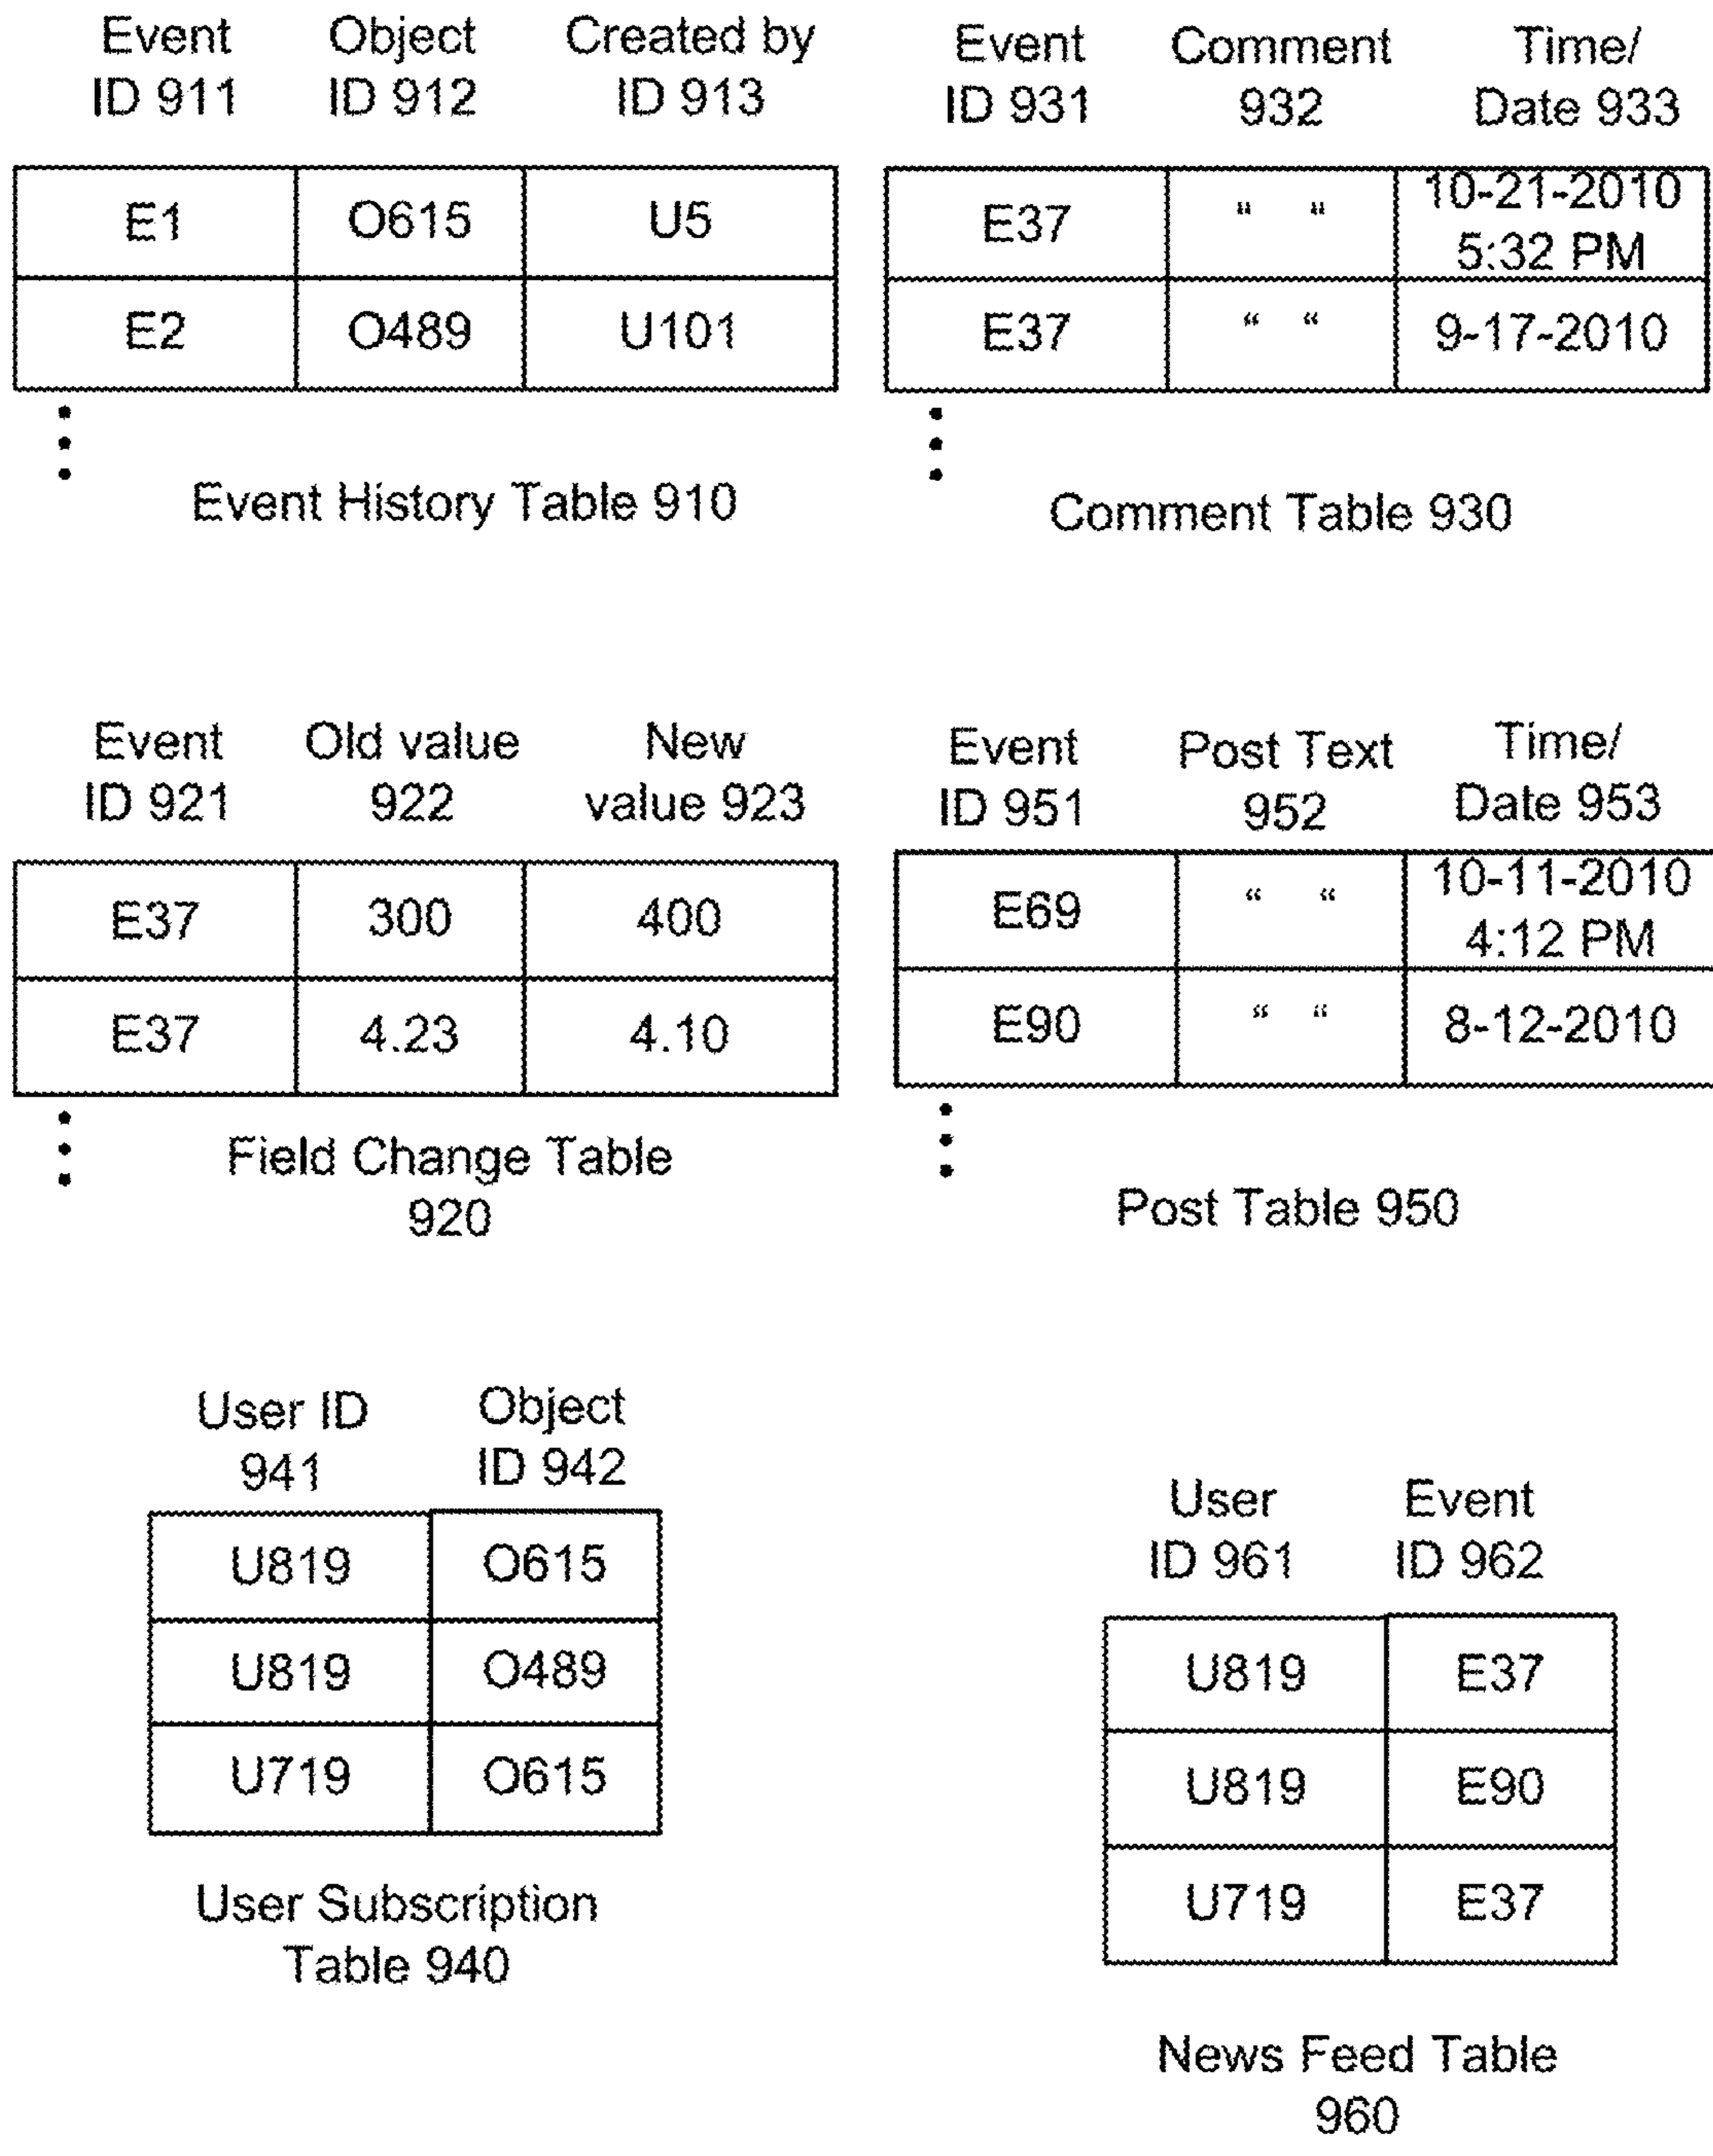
| Event ID 911 | Object ID 912 | Created by ID 913 |
|---|---|---|
| E1 | O615 | U5 |
| E2 | O489 | U101 |

⋮

Event History Table 910

| Event ID 931 | Comment 932 | Time/ Date 933 |
|---|---|---|
| E37 | " " | 10-21-2010 5:32 PM |
| E37 | " " | 9-17-2010 |

⋮

Comment Table 930

| Event ID 921 | Old value 922 | New value 923 |
|---|---|---|
| E37 | 300 | 400 |
| E37 | 4.23 | 4.10 |

⋮

Field Change Table 920

| Event ID 951 | Post Text 952 | Time/ Date 953 |
|---|---|---|
| E69 | " " | 10-11-2010 4:12 PM |
| E90 | " " | 8-12-2010 |

⋮

Post Table 950

| User ID 941 | Object ID 942 |
|---|---|
| U819 | O615 |
| U819 | O489 |
| U719 | O615 |

User Subscription Table 940

| User ID 961 | Event ID 962 |
|---|---|
| U819 | E37 |
| U819 | E90 |
| U719 | E37 |

News Feed Table 960